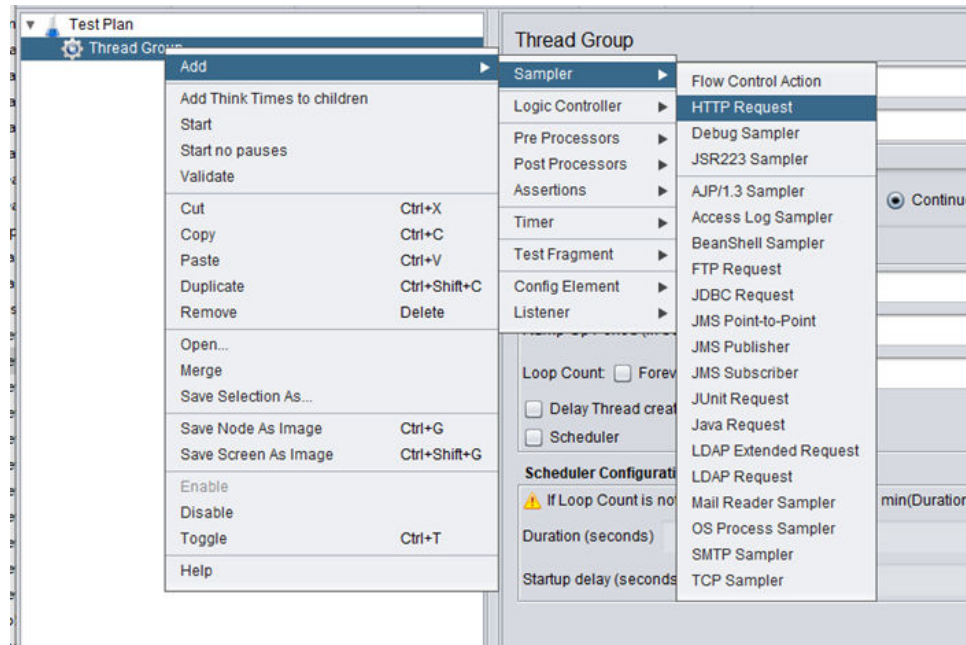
Test Plan
Thread Group

Add
Add Think Times to children
Start
Start no pauses
Validate
Cut Ctrl+X
Copy Ctrl+C
Paste Ctrl+V
Duplicate Ctrl+Shift+C
Remove Delete
Open...
Merge
Save Selection As...
Save Node As Image Ctrl+G
Save Screen As Image Ctrl+Shift+G
Enable
Disable
Toggle Ctrl+T
Help

Sampler
Logic Controller
Pre Processors
Post Processors
Assertions
Timer
Test Fragment
Config Element
Listener

Flow Control Action
HTTP Request
Debug Sampler
JSR223 Sampler
AJP/1.3 Sampler
Access Log Sampler
BeanShell Sampler
FTP Request
JDBC Request
JMS Point-to-Point
JMS Publisher
JMS Subscriber
JUnit Request
Java Request
LDAP Extended Request
LDAP Request
Mail Reader Sampler
OS Process Sampler
SMTP Sampler
TCP Sampler

Thread Group
Continu
Loop Count: Forev
Delay Thread creat
Scheduler
Scheduler Configurati
If Loop Count is no
min(Duration
Duration (seconds)
Startup delay (seconds